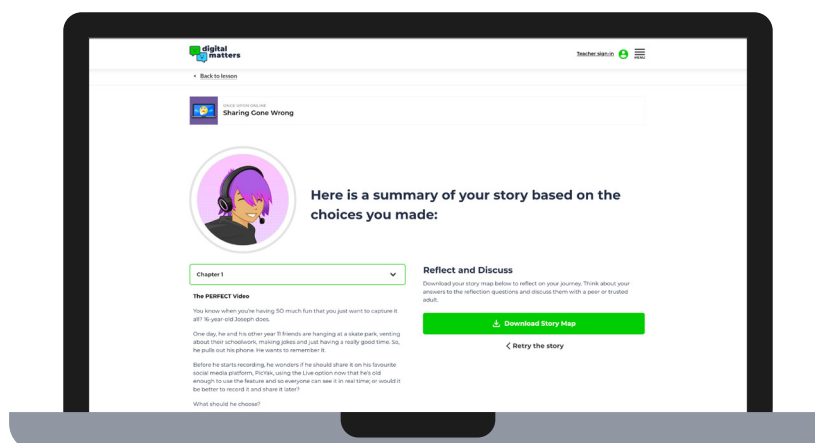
digital matters

Teacher sign-in

MENU

« Back to lesson

ONCE UPON ONLINE
Sharing Gone Wrong

Here is a summary of your story based on the choices you made:

Chapter 1

The PERFECT Video

You know when you're having SO much fun that you just want to capture it all? 16-year-old Joseph does.

One day, he and his other year 11 friends are hanging at a skate park, venting about their schoolwork, making jokes and just having a really good time. So, he pulls out his phone. He wants to remember it.

Before he starts recording, he wonders if he should share it on his favourite social media platform, PicYak, using the Live option now that he's old enough to use the feature and so everyone can see it in real time; or would it be better to record it and share it later?

What should he choose?

Reflect and Discuss

Download your story map below to reflect on your journey. Think about your answers to the reflection questions and discuss them with a peer or trusted adult.

Download Story Map

Retry the story